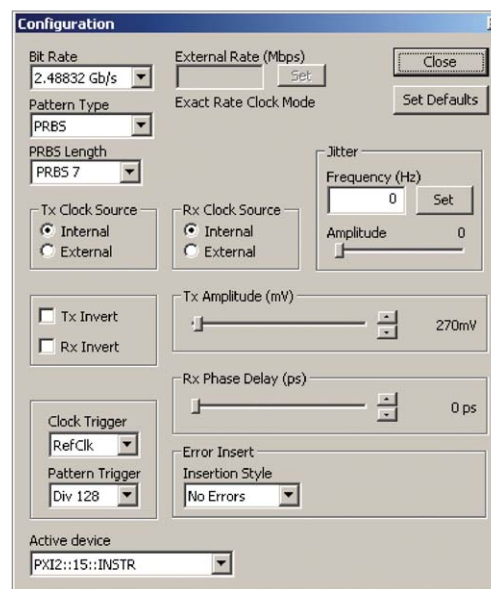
Configuration

Bit Rate
2.48832 Gb/s

External Rate (Mbps)
Set

Close

Exact Rate Clock Mode

Set Defaults

Pattern Type
PRBS

PRBS Length
PRBS 7

Jitter
Frequency (Hz)
0
Set
Amplitude
0

Tx Clock Source
Internal
External

Rx Clock Source
Internal
External

Tx Invert
Rx Invert

Tx Amplitude (mV)
270mV

Rx Phase Delay (ps)
0 ps

Clock Trigger
RefClk
Pattern Trigger
Div 128

Error Insert
Insertion Style
No Errors

Active device
PXI2::15::INSTR